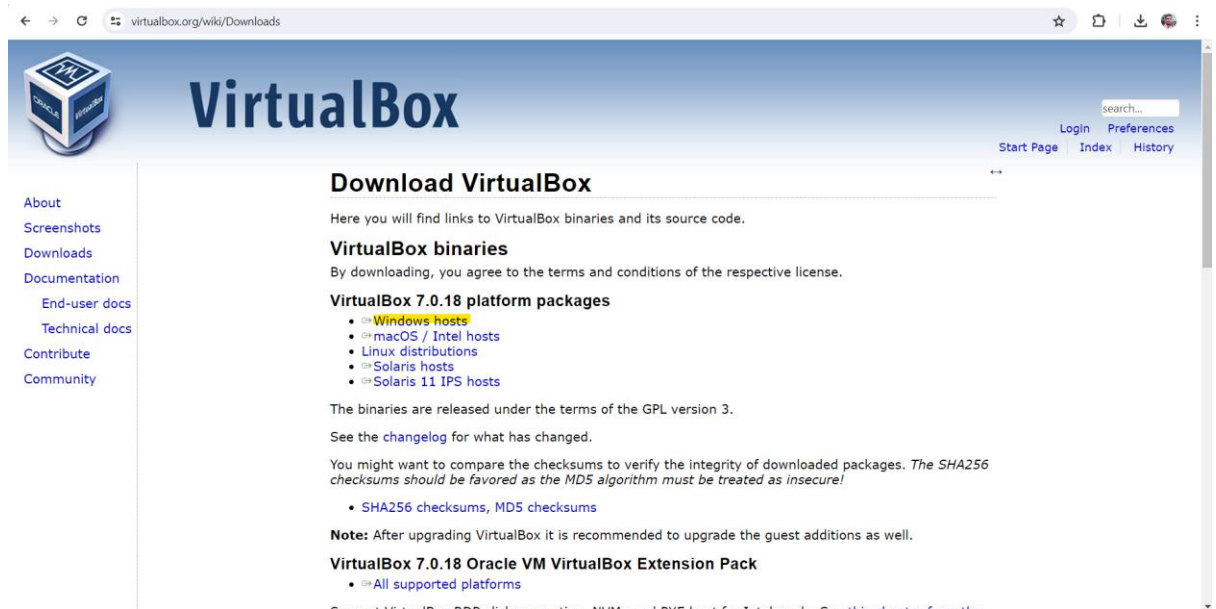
virtualbox.org/wiki/Downloads

VirtualBox

search...
Login Preferences
Start Page Index History

About
Screenshots
Downloads
Documentation
End-user docs
Technical docs
Contribute
Community

Download VirtualBox

Here you will find links to VirtualBox binaries and its source code.

VirtualBox binaries

By downloading, you agree to the terms and conditions of the respective license.

VirtualBox 7.0.18 platform packages

- Windows hosts
- macOS / Intel hosts
- Linux distributions
- Solaris hosts
- Solaris 11 IPS hosts

The binaries are released under the terms of the GPL version 3.

See the changelog for what has changed.

You might want to compare the checksums to verify the integrity of downloaded packages. *The SHA256 checksums should be favored as the MD5 algorithm must be treated as insecure!*

- SHA256 checksums, MD5 checksums

**Note:** After upgrading VirtualBox it is recommended to upgrade the guest additions as well.

VirtualBox 7.0.18 Oracle VM VirtualBox Extension Pack

- All supported platforms

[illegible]